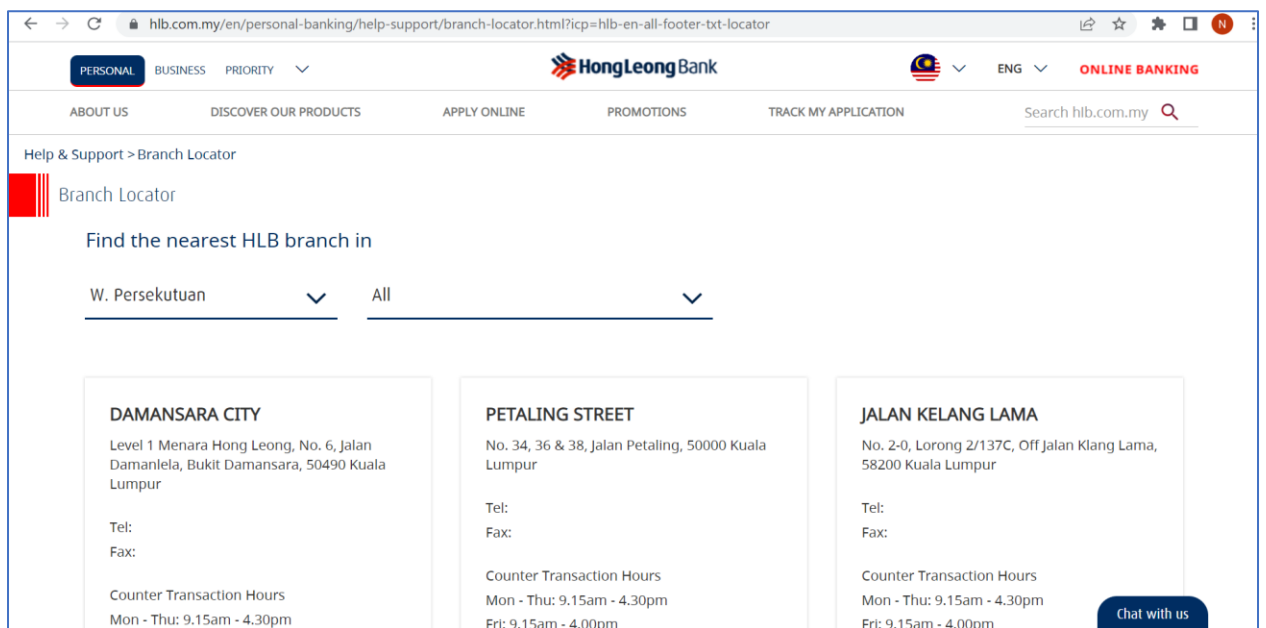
hlb.com.my/en/personal-banking/help-support/branch-locator.html?icp=hlb-en-all-footer-txt-locator

N

PERSONAL BUSINESS PRIORITY

HongLeong Bank

ENG ONLINE BANKING

ABOUT US DISCOVER OUR PRODUCTS APPLY ONLINE PROMOTIONS TRACK MY APPLICATION

Search hlb.com.my

Help & Support > Branch Locator

Branch Locator

Find the nearest HLB branch in

W. Persekutuan

All

DAMANSARA CITY

Level 1 Menara Hong Leong, No. 6, Jalan Damanlela, Bukit Damansara, 50490 Kuala Lumpur

Tel:

Fax:

Counter Transaction Hours

Mon - Thu: 9.15am - 4.30pm

PETALING STREET

No. 34, 36 & 38, Jalan Petaling, 50000 Kuala Lumpur

Tel:

Fax:

Counter Transaction Hours

Mon - Thu: 9.15am - 4.30pm

Fri: 9.15am - 4.00pm

JALAN KELANG LAMA

No. 2-0, Lorong 2/137C, Off Jalan Klang Lama, 58200 Kuala Lumpur

Tel:

Fax:

Counter Transaction Hours

Mon - Thu: 9.15am - 4.30pm

Fri: 9.15am - 4.00pm

Chat with us